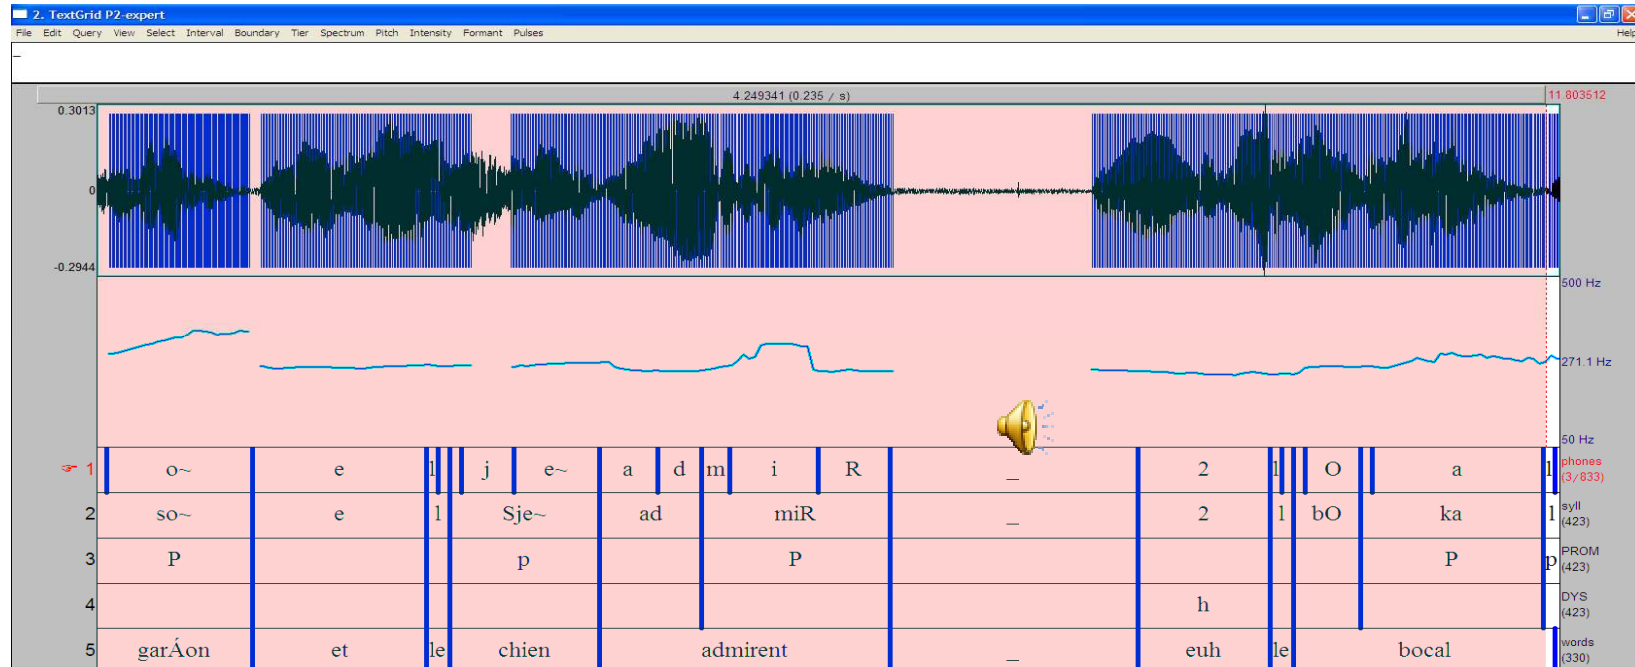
2. TextGrid P2-expert

File Edit Query View Select Interval Boundary Tier Spectrum Pitch Intensity Formant Pulses Help

4.249341 (0.235 / s)

11.803512

0.3013

0

-0.2944

500 Hz

271.1 Hz

50 Hz

| | | | | | | | | | | | | | | | | | |
|---|---|---|---|---|---|---|---|---|---|---|---|---|---|---|---|---|---|
| 1 | o~ | e | l | j | e~ | a | d | m | i | R | _ | 2 | l | O | a | l | phones (3/833) |
| 2 | so~ | e | l | Sje~ | | ad | | miR | | | _ | 2 | l | bO | ka | l | syll (423) |
| 3 | P | | | p | | | | P | | | | | | | P | p | PROM (423) |
| 4 | | | | | | | | | | | | h | | | | | DYS (423) |
| 5 | garÁon | et | le | chien | | admirent | | | | | _ | euh | le | bocal | | | words (330) |